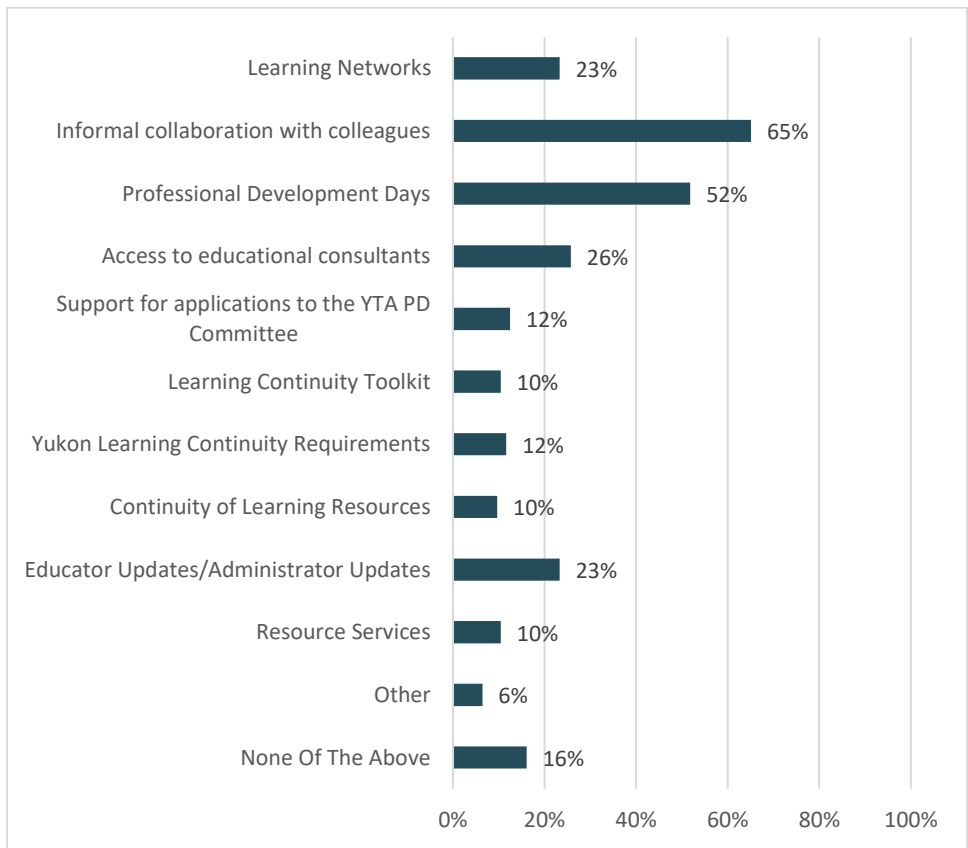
Learning Networks 23%

Informal collaboration with colleagues 65%

Professional Development Days 52%

Access to educational consultants 26%

Support for applications to the YTA PD Committee 12%

Learning Continuity Toolkit 10%

Yukon Learning Continuity Requirements 12%

Continuity of Learning Resources 10%

Educator Updates/Administrator Updates 23%

Resource Services 10%

Other 6%

None Of The Above 16%

0% 20% 40% 60% 80% 100%